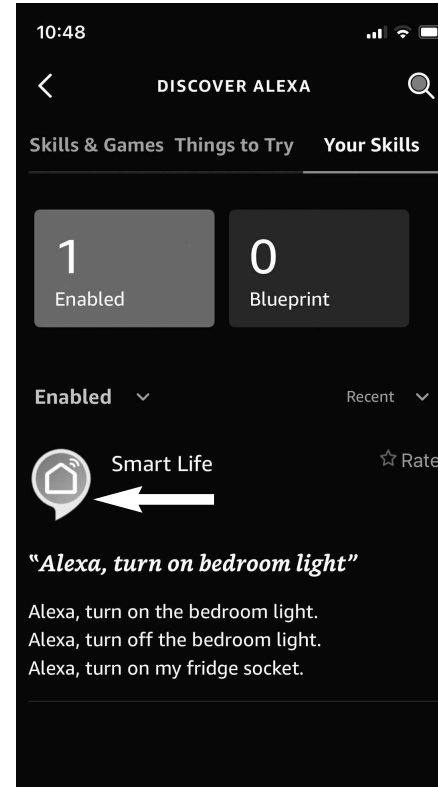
10:48

DISCOVER ALEXA

Skills & Games Things to Try Your Skills

1
Enabled

0
Blueprint

Enabled

Recent

Smart Life

☆ Rate

"Alexa, turn on bedroom light"

Alexa, turn on the bedroom light.
Alexa, turn off the bedroom light.
Alexa, turn on my fridge socket.